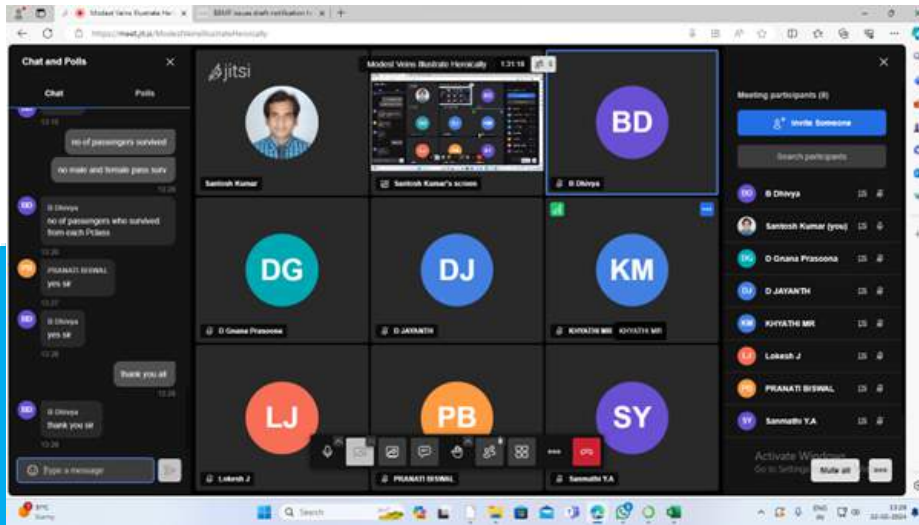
Modest Veins Illustrate Heroically
SBMF issues draft notification fo
https://meet.jit.si/ModestVeinsIllustrateHeroically

Chat and Polls
Chat
Polls
13:16
no of passengers survived
no male and female pass surv
13:26
BD
B Dhivya
no of passengers who survived from each Pclass
13:26
PB
PRANATI BISWAL
yes sir
13:27
BD
B Dhivya
yes sir
13:28
thank you all
13:28
BD
B Dhivya
thank you sir
13:28
Type a message

jitsi
Modest Veins Illustrate Heroically 1:31:18
Santosh Kumar
Santosh Kumar's screen
BD
B Dhivya
DG
D Gnana Prasoona
DJ
D JAYANTH
KM
KHYATHI MR KHYATHI MR
LJ
Lokesh J
PB
PRANATI BISWAL
SY
Sanmathi Y.A

Meeting participants (8)
Invite Someone
Search participants
BD B Dhivya
Santosh Kumar (you)
DG D Gnana Prasoona
DJ D JAYANTH
KM KHYATHI MR
LJ Lokesh J
PB PRANATI BISWAL
SY Sanmathi Y.A
Activate Windows
Go to Settings
Mute all

Search
ENG IN
13:29
02-05-2024